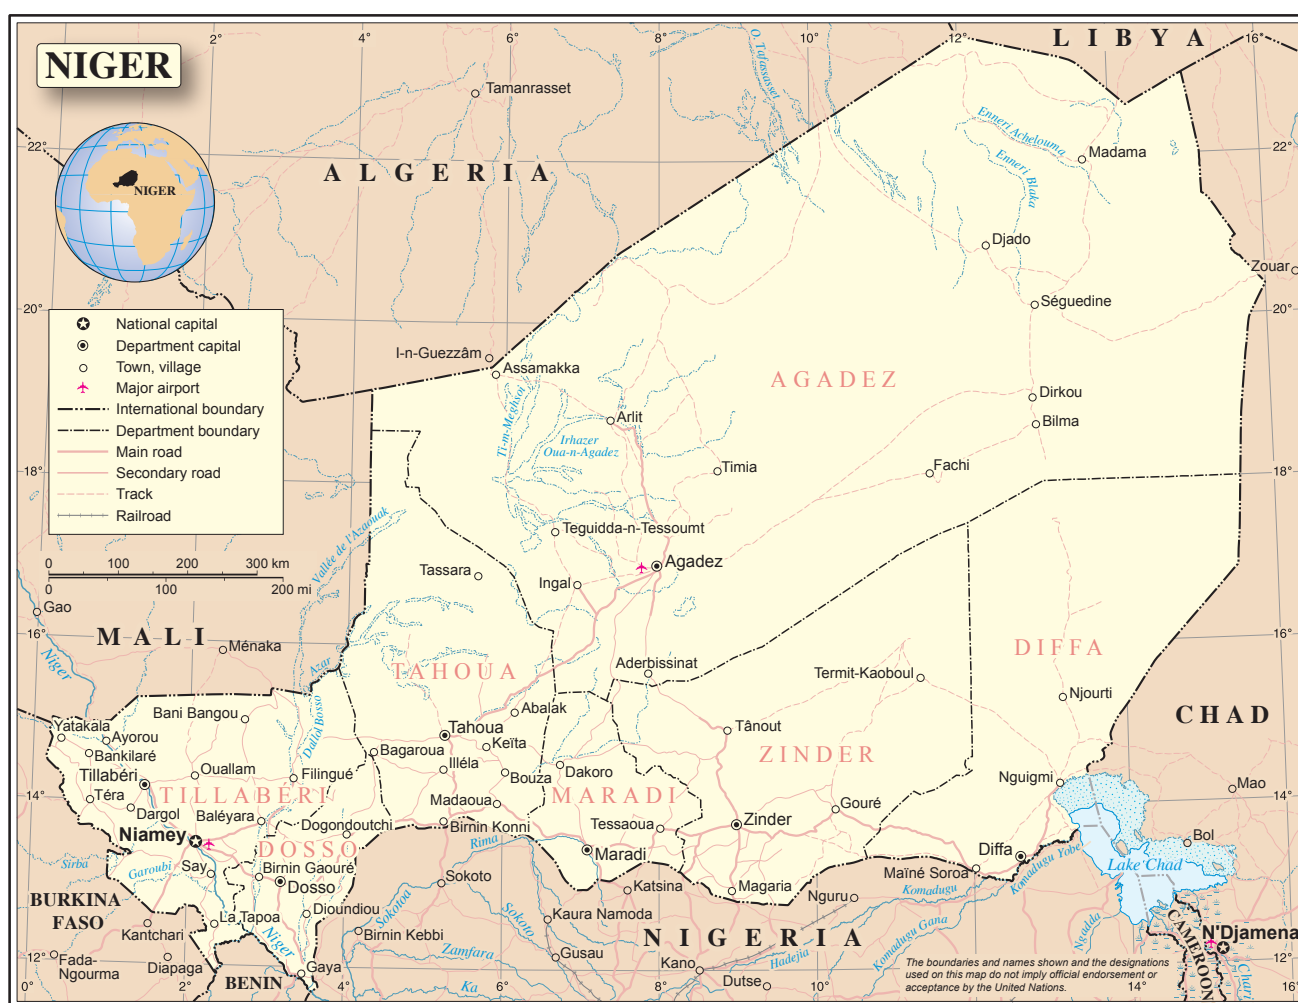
NIGER

NIGER

2° 4° 6° 8° 10° 12° 14° 16°

LIBYA

ALGERIA

Tamanrasset

O. Tafassasset

Enneri Achelouma

Madama

Enneri Blaka

22° 22°

Djado

Zouar

Séguedine

20° 20°

National capital
Department capital
Town, village
Major airport
International boundary
Department boundary
Main road
Secondary road
Track
Railroad

0 100 200 300 km
0 100 200 mi

I-n-Guezzâm

Assamakka

AGADEZ

Dirkou

Bilma

Arlit

Ti-m-Meghsoï

Irhazer Oua-n-Agadez

18° 18°

Timia

Fachi

Teguidda-n-Tessoumt

Vallée de l'Azaouak

Agadez

Tassara

Ingal

Gao

16° 16°

MALI

Ménaka

Niger

DIFFA

Azar

TAHOUA

Aderbissinat

Termit-Kaoboul

Njourti

Abalak

Yatakala

Bani Bangou

Tahoua

Tânout

CHAD

Ayorou

Dallol Bosso

Keïta

Bankilaré

Bagaroua

ZINDER

Illéla

Tillabéri

Ouallam

Filingué

Bouza

Dakoro

Nguigmi

Mao

14° 14°

Téra

TILLABERI

MARADI

Madaoua

Gouré

Dargol

Baléyara

Dogondoutchi

Birnin Konni

Zinder

Tessaoua

Niamey

Rima

Bol

DOSSO

Diffa

Sirba

Maradi

Komadugu Yobe

Lake Chad

Say

Birnin Gaouré

Mainé Soroa

Garoubi

Dosso

Sokoto

Katsina

Magaria

Komadugu

BURKINA FASO

Nguru

Dioundiou

La Tapoa

Sokoto

Kaura Namoda

Kantchari

Niger

Birnin Kebbi

NIGERIA

N'Djamena

Komadugu Gana

Ngadda

CAMEROON

12° 12°

Fada-Ngourma

Zamfara

Gusau

Diapaga

Gaya

Kano

Hadejia

Chari

BENIN

Ka

Dutse

The boundaries and names shown and the designations used on this map do not imply official endorsement or acceptance by the United Nations.